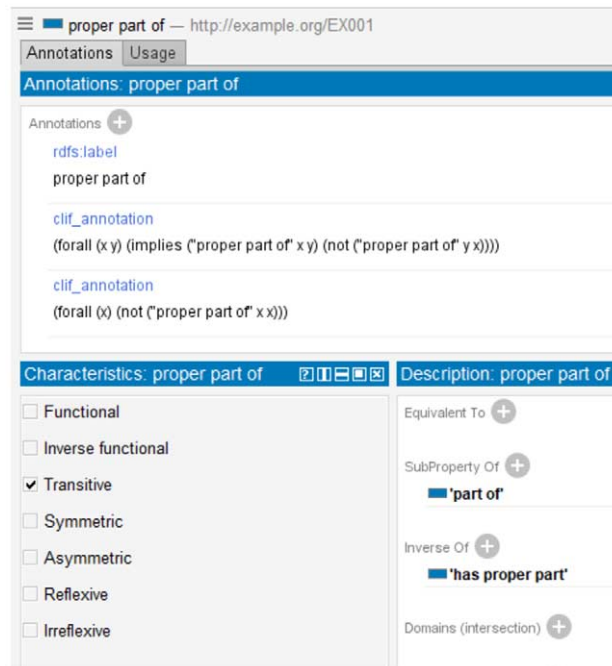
proper part of — http://example.org/EX001

Annotations Usage

Annotations: proper part of

Annotations

rdfs:label
proper part of

clif_annotation
(forall (x y) (implies ("proper part of" x y) (not ("proper part of" y x))))

clif_annotation
(forall (x) (not ("proper part of" x x)))

Characteristics: proper part of

Functional

Inverse functional

☑ Transitive

Symmetric

Asymmetric

Reflexive

Irreflexive

Description: proper part of

Equivalent To

SubProperty Of
'part of'

Inverse Of
'has proper part'

Domains (intersection)